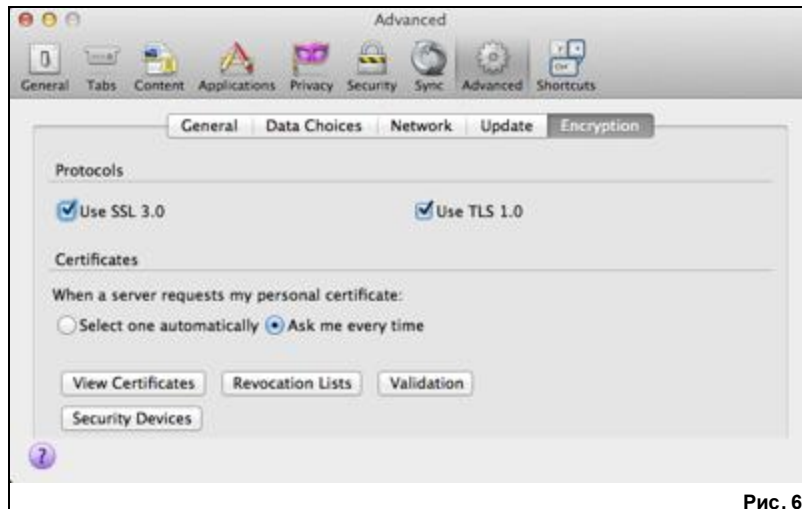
Advanced

General Tabs Content Applications Privacy Security Sync Advanced Shortcuts

General Data Choices Network Update Encryption

Protocols

Use SSL 3.0

Use TLS 1.0

Certificates

When a server requests my personal certificate:

Select one automatically Ask me every time

View Certificates Revocation Lists Validation

Security Devices

?

Рис. 6